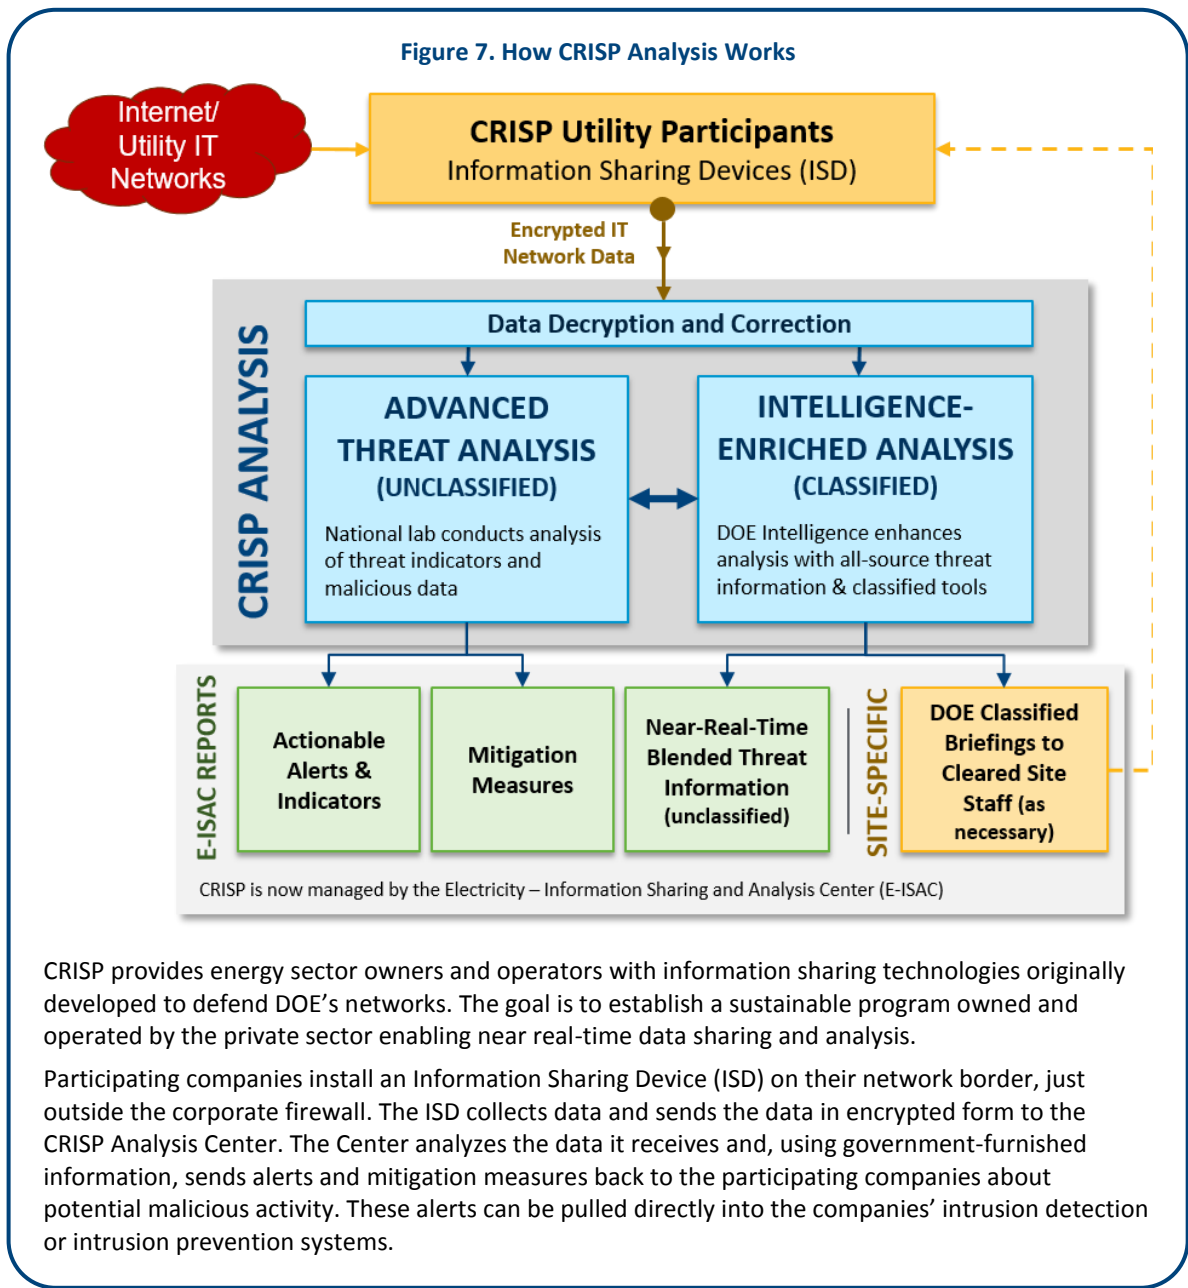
Figure 7. How CRISP Analysis Works

Internet/ Utility IT Networks

CRISP Utility Participants
Information Sharing Devices (ISD)

Encrypted IT Network Data

CRISP ANALYSIS

Data Decryption and Correction

ADVANCED THREAT ANALYSIS (UNCLASSIFIED)

National lab conducts analysis of threat indicators and malicious data

INTELLIGENCE-ENRICHED ANALYSIS (CLASSIFIED)

DOE Intelligence enhances analysis with all-source threat information & classified tools

E-ISAC REPORTS

Actionable Alerts & Indicators

Mitigation Measures

Near-Real-Time Blended Threat Information (unclassified)

SITE-SPECIFIC

DOE Classified Briefings to Cleared Site Staff (as necessary)

CRISP is now managed by the Electricity – Information Sharing and Analysis Center (E-ISAC)

CRISP provides energy sector owners and operators with information sharing technologies originally developed to defend DOE's networks. The goal is to establish a sustainable program owned and operated by the private sector enabling near real-time data sharing and analysis.

Participating companies install an Information Sharing Device (ISD) on their network border, just outside the corporate firewall. The ISD collects data and sends the data in encrypted form to the CRISP Analysis Center. The Center analyzes the data it receives and, using government-furnished information, sends alerts and mitigation measures back to the participating companies about potential malicious activity. These alerts can be pulled directly into the companies' intrusion detection or intrusion prevention systems.